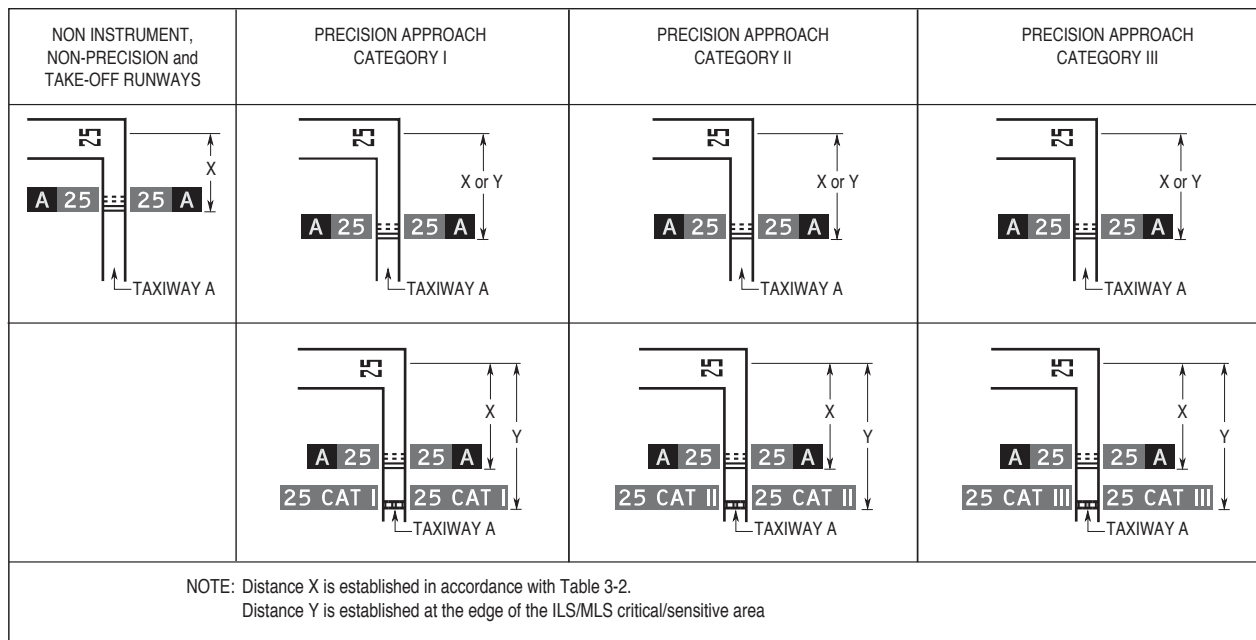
| NON INSTRUMENT, NON-PRECISION and TAKE-OFF RUNWAYS | PRECISION APPROACH CATEGORY I | PRECISION APPROACH CATEGORY II | PRECISION APPROACH CATEGORY III |
|---|---|---|---|
| 25 X A 25 25 A TAXIWAY A | 25 X or Y A 25 25 A TAXIWAY A | 25 X or Y A 25 25 A TAXIWAY A | 25 X or Y A 25 25 A TAXIWAY A |
| | 25 X Y A 25 25 A 25 CAT I 25 CAT I TAXIWAY A | 25 X Y A 25 25 A 25 CAT II 25 CAT II TAXIWAY A | 25 X Y A 25 25 A 25 CAT III 25 CAT III TAXIWAY A |

NOTE: Distance X is established in accordance with Table 3-2.
Distance Y is established at the edge of the ILS/MLS critical/sensitive area